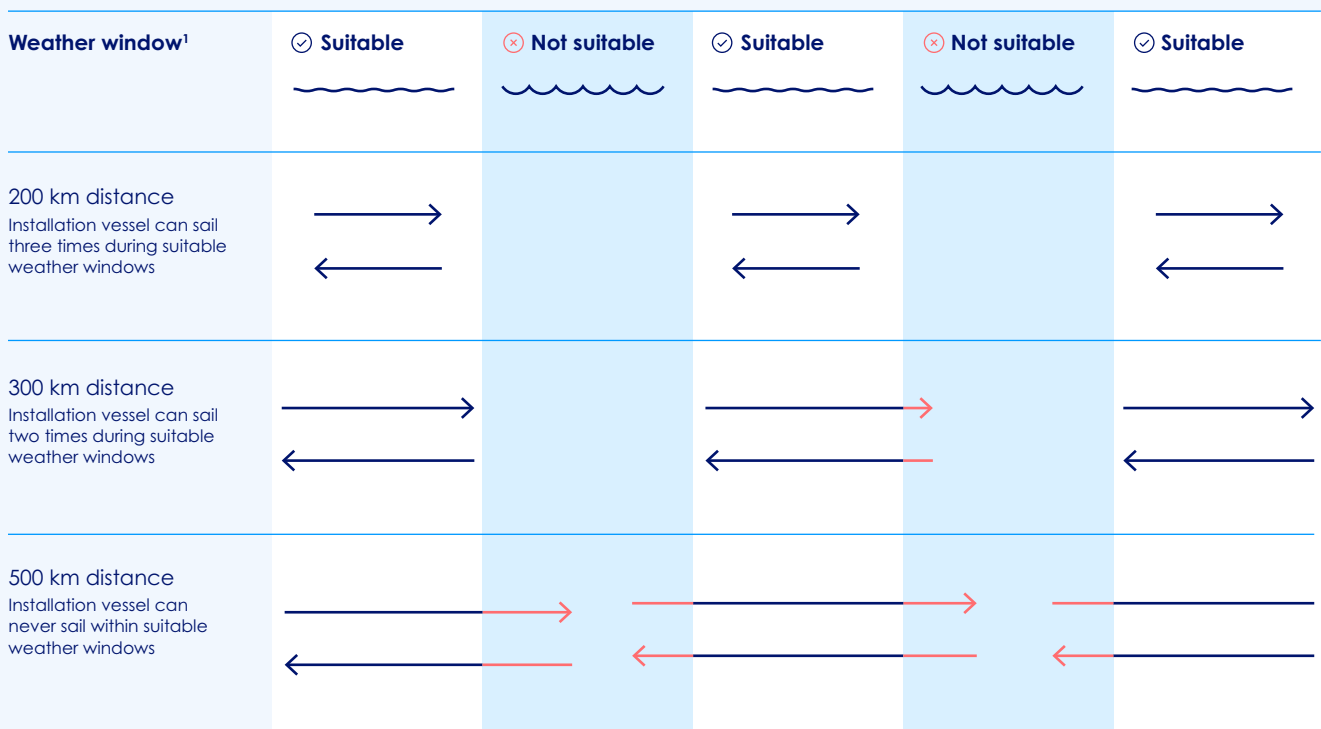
| Weather window$^1$ | Suitable | Not suitable | Suitable | Not suitable | Suitable |
|---|---|---|---|---|---|
| 200 km distance Installation vessel can sail three times during suitable weather windows | | | | | |
| 300 km distance Installation vessel can sail two times during suitable weather windows | | | | | |
| 500 km distance Installation vessel can never sail within suitable weather windows | | | | | |